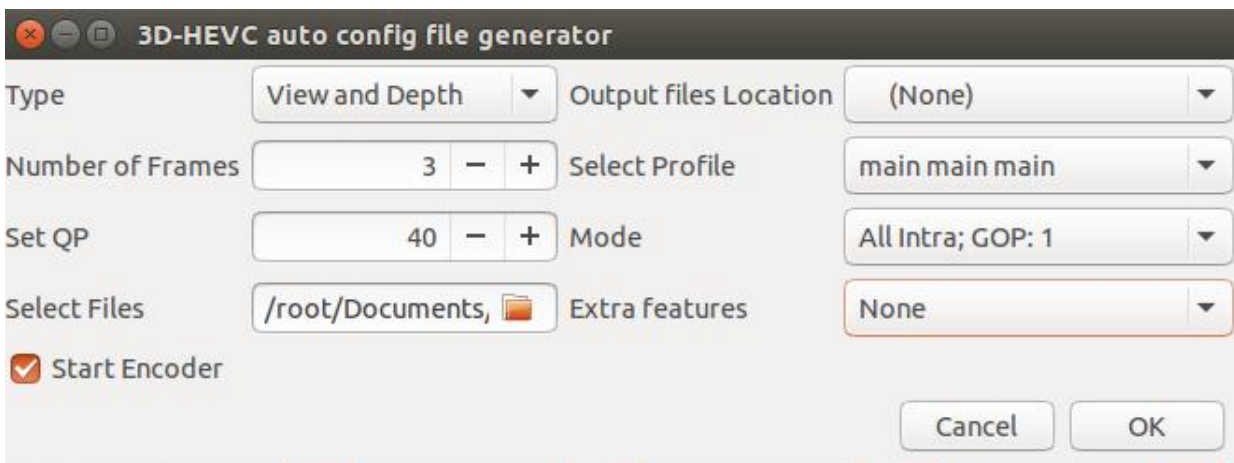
3D-HEVC auto config file generator

Type
View and Depth
Output files Location
(None)

Number of Frames
3
−
+
Select Profile
main main main

Set QP
40
−
+
Mode
All Intra; GOP: 1

Select Files
/root/Documents,
Extra features
None

Start Encoder

Cancel
OK